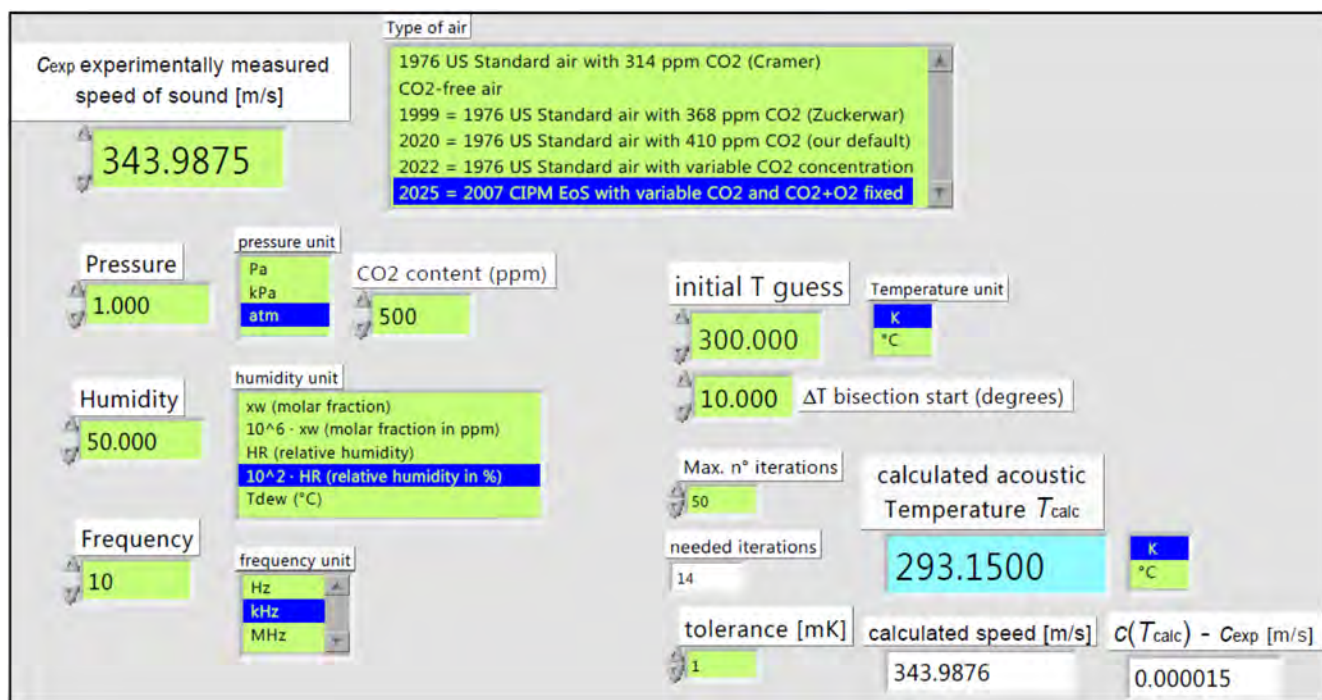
$c_{exp}$ experimentally measured speed of sound [m/s]

343.9875

Type of air
1976 US Standard air with 314 ppm CO2 (Cramer)
CO2-free air
1999 = 1976 US Standard air with 368 ppm CO2 (Zuckerwar)
2020 = 1976 US Standard air with 410 ppm CO2 (our default)
2022 = 1976 US Standard air with variable CO2 concentration
2025 = 2007 CIPM EoS with variable CO2 and CO2+O2 fixed

Pressure
1.000

pressure unit
Pa
kPa
atm

CO2 content (ppm)
500

initial T guess
300.000

Temperature unit
K
°C

10.000
ΔT bisection start (degrees)

Humidity
50.000

humidity unit
xw (molar fraction)
10^6 · xw (molar fraction in ppm)
HR (relative humidity)
10^2 · HR (relative humidity in %)
Tdew (°C)

Max. n° iterations
50

calculated acoustic Temperature $T_{calc}$
293.1500
K
°C

Frequency
10

frequency unit
Hz
kHz
MHz

needed iterations
14

tolerance [mK]
1

calculated speed [m/s]
343.9876

$c(T_{calc})$ - $c_{exp}$ [m/s]
0.000015